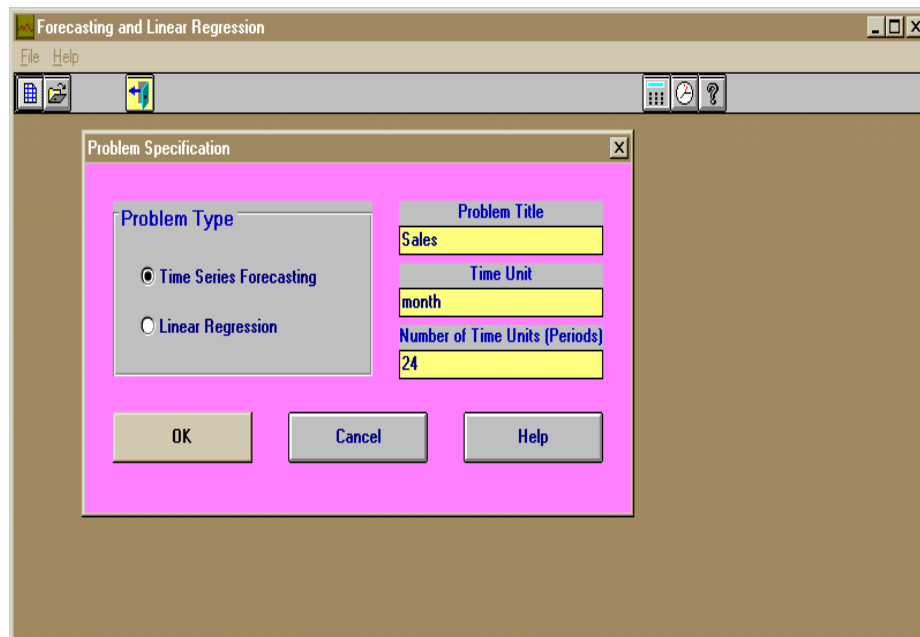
Forecasting and Linear Regression

File Help

Problem Specification

Problem Type

Time Series Forecasting

Linear Regression

Problem Title

Sales

Time Unit

month

Number of Time Units (Periods)

24

OK

Cancel

Help